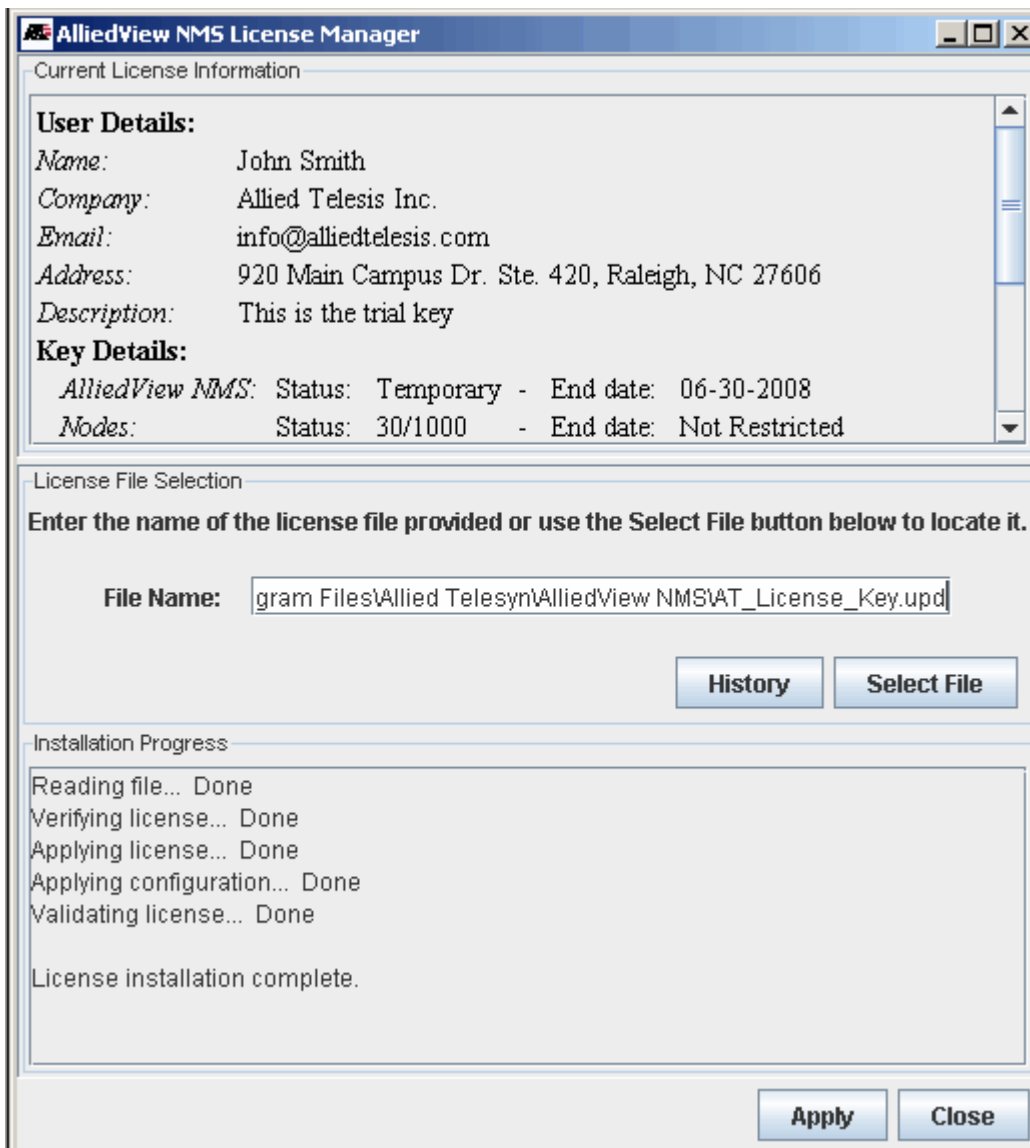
AlliedView NMS License Manager

Current License Information

**User Details:**
*Name:* John Smith
*Company:* Allied Telesis Inc.
*Email:* info@alliedtelesis.com
*Address:* 920 Main Campus Dr. Ste. 420, Raleigh, NC 27606
*Description:* This is the trial key
**Key Details:**
*AlliedView NMS:* Status: Temporary - End date: 06-30-2008
*Nodes:* Status: 30/1000 - End date: Not Restricted

License File Selection

Enter the name of the license file provided or use the Select File button below to locate it.

File Name: gram Files\Allied Telesyn\AlliedView NMS\AT_License_Key.upd

History Select File

Installation Progress

Reading file... Done
Verifying license... Done
Applying license... Done
Applying configuration... Done
Validating license... Done

License installation complete.

Apply Close